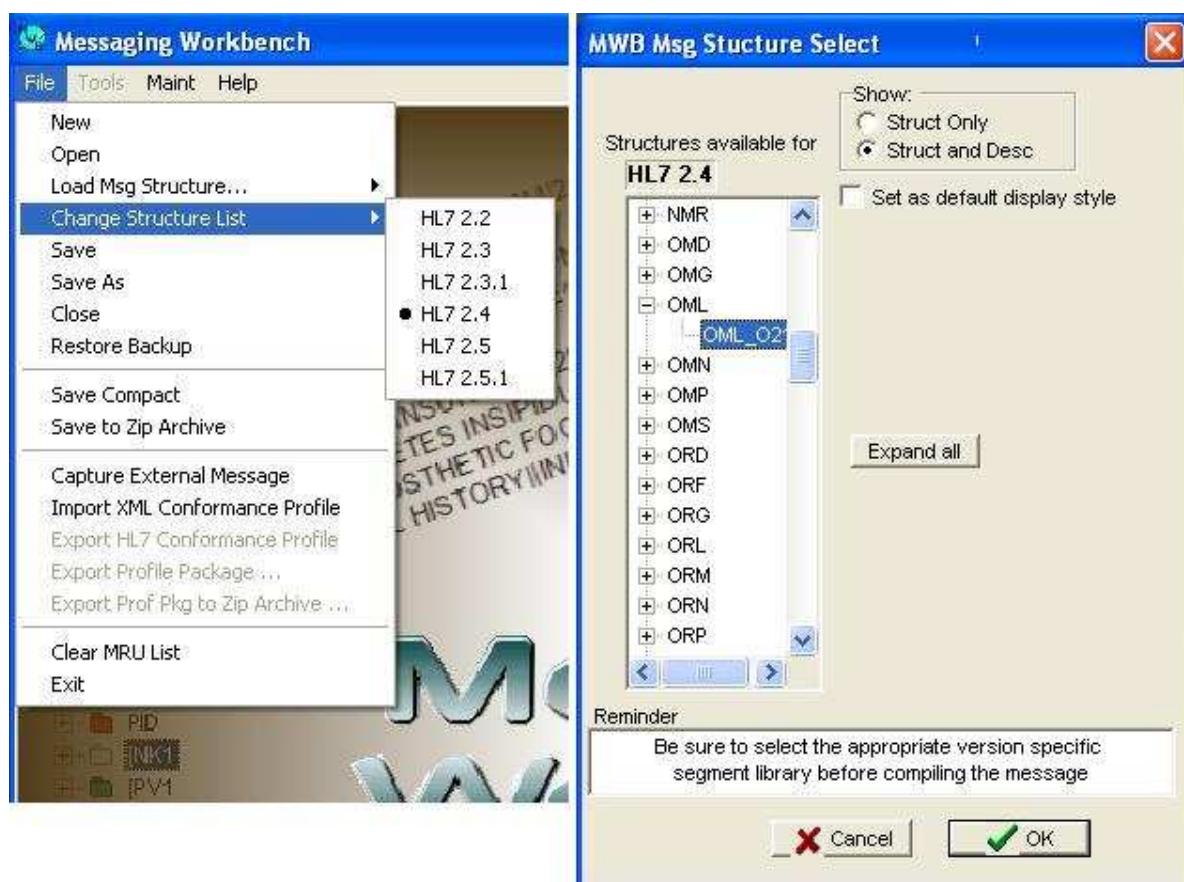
Messaging Workbench

File Tools Maint Help

New
Open
Load Msg Structure...
Change Structure List
Save
Save As
Close
Restore Backup

Save Compact
Save to Zip Archive

Capture External Message
Import XML Conformance Profile
Export HL7 Conformance Profile
Export Profile Package ...
Export Prof Pkg to Zip Archive ...

Clear MRU List
Exit

HL7 2.2
HL7 2.3
HL7 2.3.1
HL7 2.4
HL7 2.5
HL7 2.5.1

PID
NK1
PV1

MWB Msg Stucture Select

Structures available for
HL7 2.4

Show:
Struct Only
Struct and Desc

Set as default display style

NMR
OMD
OMG
OML
OML_O21
OMN
OMP
OMS
ORD
ORF
ORG
ORL
ORM
ORN
ORP

Expand all

Reminder
Be sure to select the appropriate version specific segment library before compiling the message

Cancel
OK